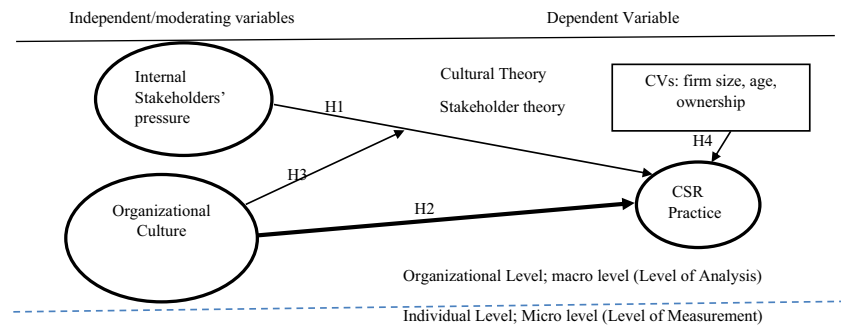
Independent/moderating variables

Dependent Variable

Internal Stakeholders' pressure

Cultural Theory

Stakeholder theory

CVs: firm size, age, ownership

H1

H4

H3

CSR Practice

H2

Organizational Culture

Organizational Level; macro level (Level of Analysis)

Individual Level; Micro level (Level of Measurement)